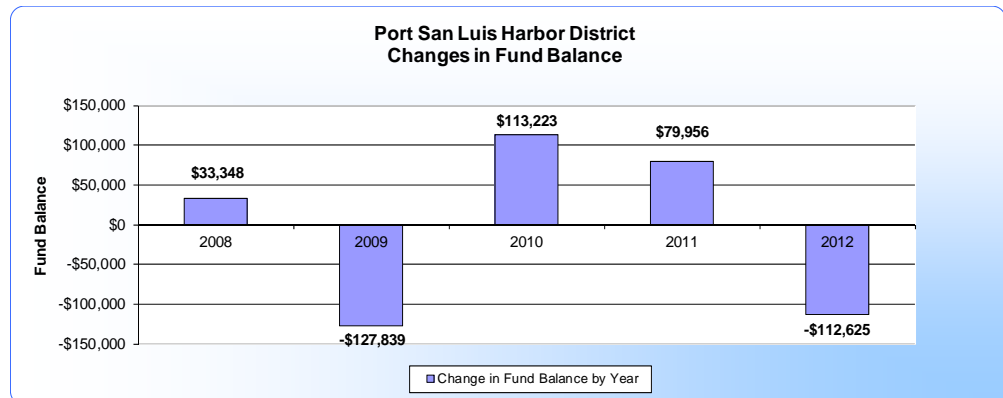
Port San Luis Harbor District
Changes in Fund Balance

Fund Balance

$150,000
$100,000
$50,000
$0
-$50,000
-$100,000
-$150,000

$33,348
-$127,839
$113,223
$79,956
-$112,625

2008
2009
2010
2011
2012

Change in Fund Balance by Year